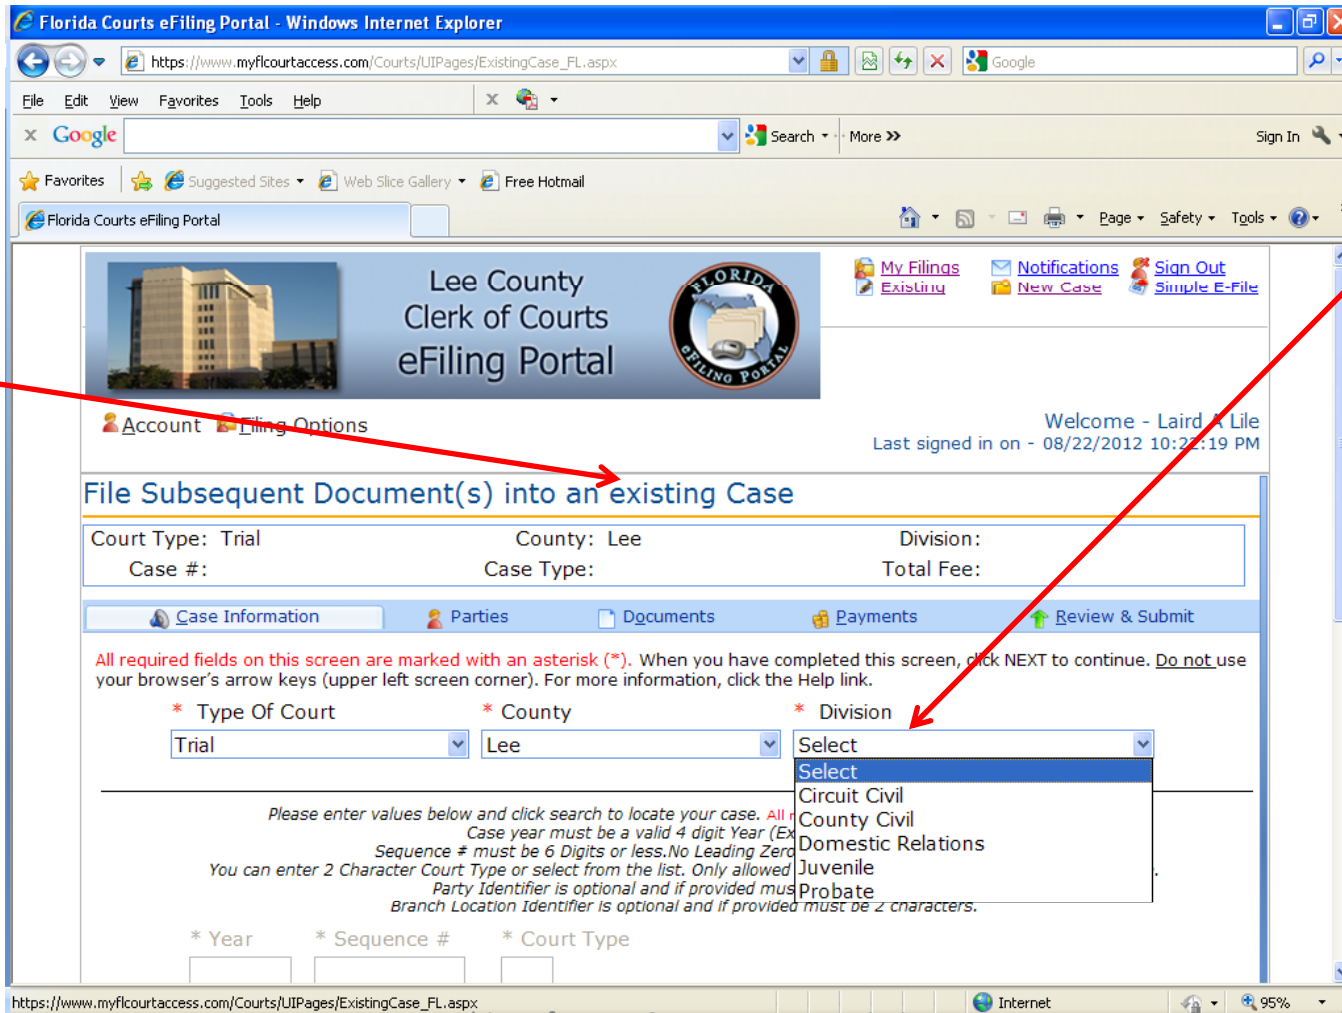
Florida Courts eFiling Portal - Windows Internet Explorer

https://www.myflcourtaccess.com/Courts/UIPages/ExistingCase_FL.aspx

Google

File Edit View Favorites Tools Help

Google Search More »

Sign In

Favorites Suggested Sites Web Slice Gallery Free Hotmail

Florida Courts eFiling Portal

Page Safety Tools

Lee County Clerk of Courts eFiling Portal

FLORIDA EFILING PORTAL

My Filings Existing Notifications New Case Sign Out Simple E-File

Account Filing Options

Welcome - Laird A Lile
Last signed in on - 08/22/2012 10:22:19 PM

File Subsequent Document(s) into an existing Case

| Court Type: Trial | County: Lee | Division: |
|---|---|---|
| Case #: | Case Type: | Total Fee: |

Case Information Parties Documents Payments Review & Submit

All required fields on this screen are marked with an asterisk (*). When you have completed this screen, click NEXT to continue. Do not use your browser's arrow keys (upper left screen corner). For more information, click the Help link.

* Type Of Court * County * Division

Trial Lee Select

Select
Circuit Civil
County Civil
Domestic Relations
Juvenile
Probate

Please enter values below and click search to locate your case. All r
Case year must be a valid 4 digit Year (Ex
Sequence # must be 6 Digits or less.No Leading Zero
You can enter 2 Character Court Type or select from the list. Only allowed
Party Identifier is optional and if provided mus
Branch Location Identifier is optional and if provided must be 2 characters.

* Year * Sequence # * Court Type

https://www.myflcourtaccess.com/Courts/UIPages/ExistingCase_FL.aspx Internet 95%